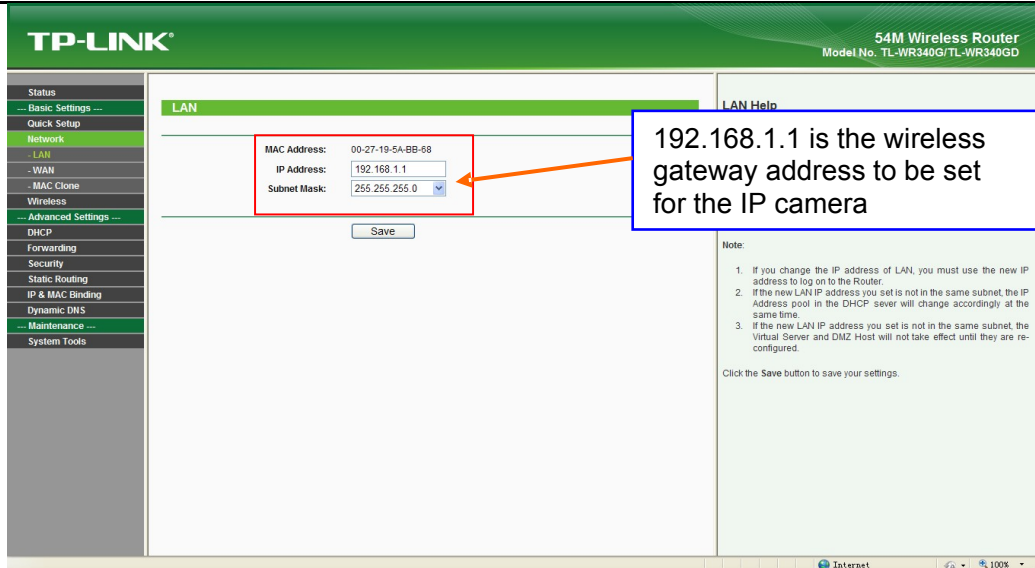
TP-LINK®

54M Wireless Router
Model No. TL-WR340G/TL-WR340GD

Status
--- Basic Settings ---
Quick Setup
Network
- LAN
- WAN
- MAC Clone
Wireless
--- Advanced Settings ---
DHCP
Forwarding
Security
Static Routing
IP & MAC Binding
Dynamic DNS
--- Maintenance ---
System Tools

LAN

MAC Address: 00-27-19-5A-BB-68
IP Address: 192.168.1.1
Subnet Mask: 255.255.255.0

Save

LAN Help

192.168.1.1 is the wireless gateway address to be set for the IP camera

Note:

1. If you change the IP address of LAN, you must use the new IP address to log on to the Router.
2. If the new LAN IP address you set is not in the same subnet, the IP Address pool in the DHCP sever will change accordingly at the same time.
3. If the new LAN IP address you set is not in the same subnet, the Virtual Server and DMZ Host will not take effect until they are re-configured.

Click the Save button to save your settings.

Internet
100%